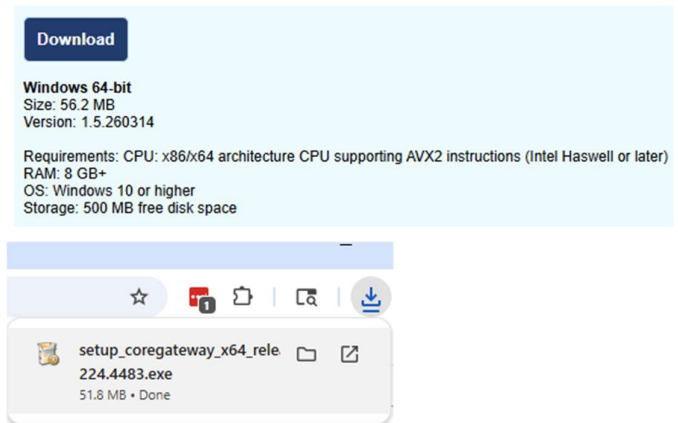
Download

**Windows 64-bit**
Size: 56.2 MB
Version: 1.5.260314

Requirements: CPU: x86/x64 architecture CPU supporting AVX2 instructions (Intel Haswell or later)
RAM: 8 GB+
OS: Windows 10 or higher
Storage: 500 MB free disk space

1

setup_coregateway_x64_rele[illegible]
224.4483.exe
51.8 MB • Done